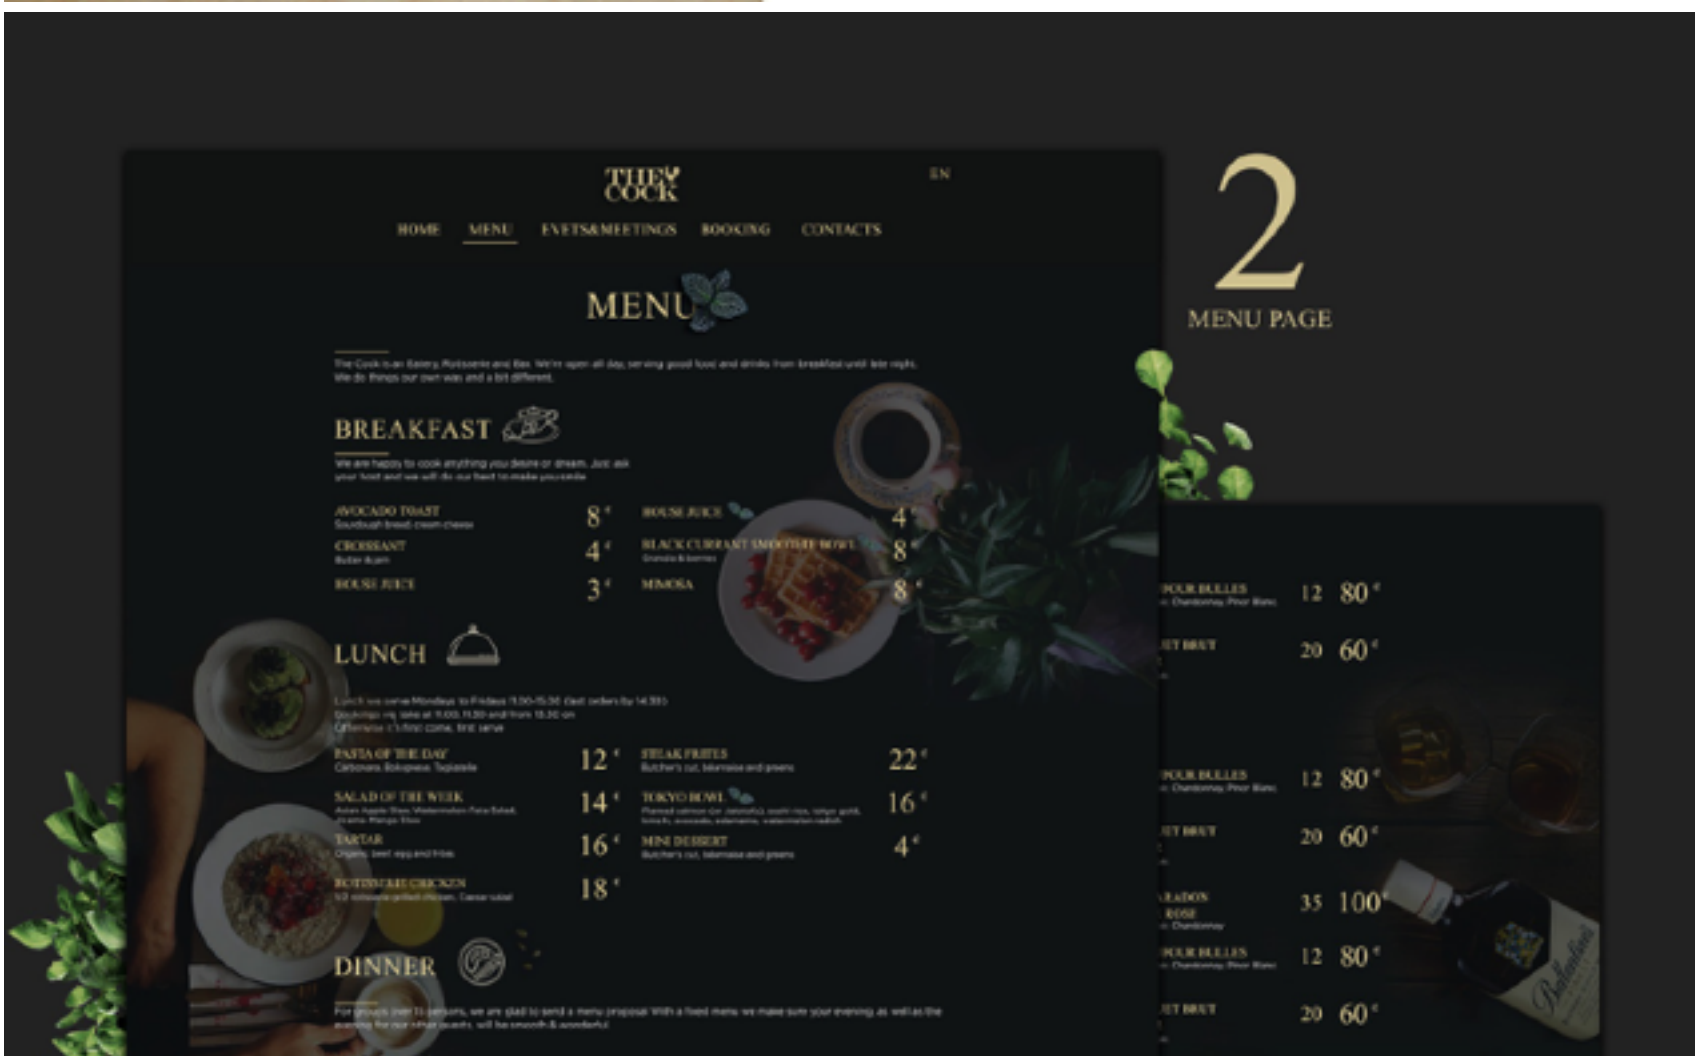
THE COCK

EN

HOME MENU EVETS&MEETINGS BOOKING CONTACTS

2

MENU PAGE

MENU

The Cock is an Eatery, Rotisserie and Bar. We're open all day, serving good food and drinks from breakfast until late night. We do things our own way and a bit different.

BREAKFAST

We are happy to cook anything you desire or dream. Just ask your host and we will do our best to make you smile

AVOCADO TOAST 8 €
Sourdough bread, cream cheese

CROISSANT 4 €
Butter & jam

HOUSE JUICE 3 €

HOUSE JUICE 4 €

BLACK CURRANT SMOOTHIE BOWL 8 €
Granola & berries

MIMOSA 8 €

LUNCH

Lunch we serve Mondays to Fridays 11.00-15.30 (last orders by 14.30)
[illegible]
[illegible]

PASTA OF THE DAY 12 €
Carbonara, Bolognese, Tagliatelle

SALAD OF THE WEEK 14 €
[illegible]

TARTAR 16 €
Organic beef, egg and fries

ROTISSERIE CHICKEN 18 €
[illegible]

STEAK FRITES 22 €
Butcher's cut, béarnaise and greens

TOKYO BOWL 16 €
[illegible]

MINI DESSERT 4 €
Butcher's cut, béarnaise and greens

DINNER

For groups over 10 persons, we are glad to send a menu proposal. With a fixed menu we make sure your evening as well as the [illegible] will be smooth & wonderful

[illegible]OUR BULLES 12 80 €
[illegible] Chardonnay, Pinot Blanc
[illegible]T BRUT 20 60 €
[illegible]OUR BULLES 12 80 €
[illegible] Chardonnay, Pinot Blanc
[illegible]T BRUT 20 60 €
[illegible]ADON ROSE 35 100 €
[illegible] Chardonnay
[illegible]OUR BULLES 12 80 €
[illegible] Chardonnay, Pinot Blanc
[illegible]T BRUT 20 60 €

Ballantine's